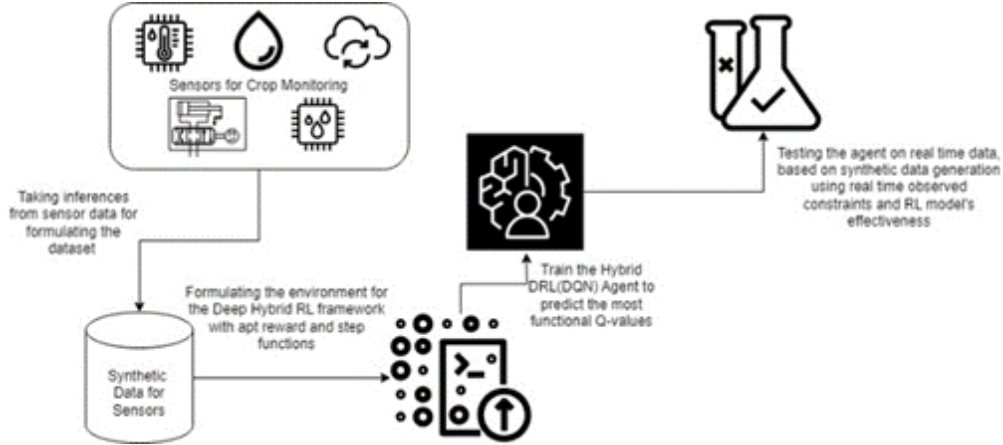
Sensors for Crop Monitoring

Taking inferences from sensor data for formulating the dataset

Synthetic Data for Sensors

Formulating the environment for the Deep Hybrid RL framework with apt reward and step functions

Train the Hybrid DRL(DQN) Agent to predict the most functional Q-values

Testing the agent on real time data, based on synthetic data generation using real time observed constraints and RL model's effectiveness